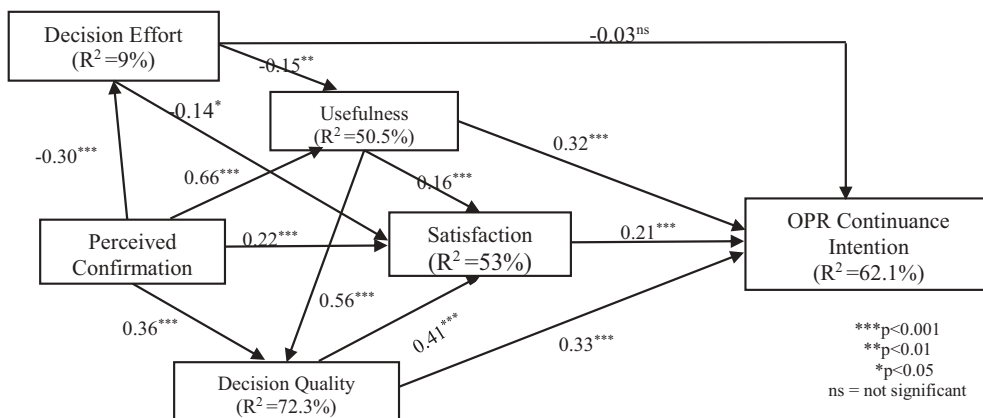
Decision Effort
($R^2$=9%)

-0.03$^{ns}$

-0.15$^{**}$

-0.14$^{*}$

Usefulness
($R^2$=50.5%)

-0.30$^{***}$

0.66$^{***}$

0.32$^{***}$

0.16$^{***}$

Perceived Confirmation

0.22$^{***}$

Satisfaction
($R^2$=53%)

0.21$^{***}$

OPR Continuance Intention
($R^2$=62.1%)

0.56$^{***}$

0.36$^{***}$

0.41$^{***}$

0.33$^{***}$

Decision Quality
($R^2$=72.3%)

***p<0.001
**p<0.01
*p<0.05
ns = not significant